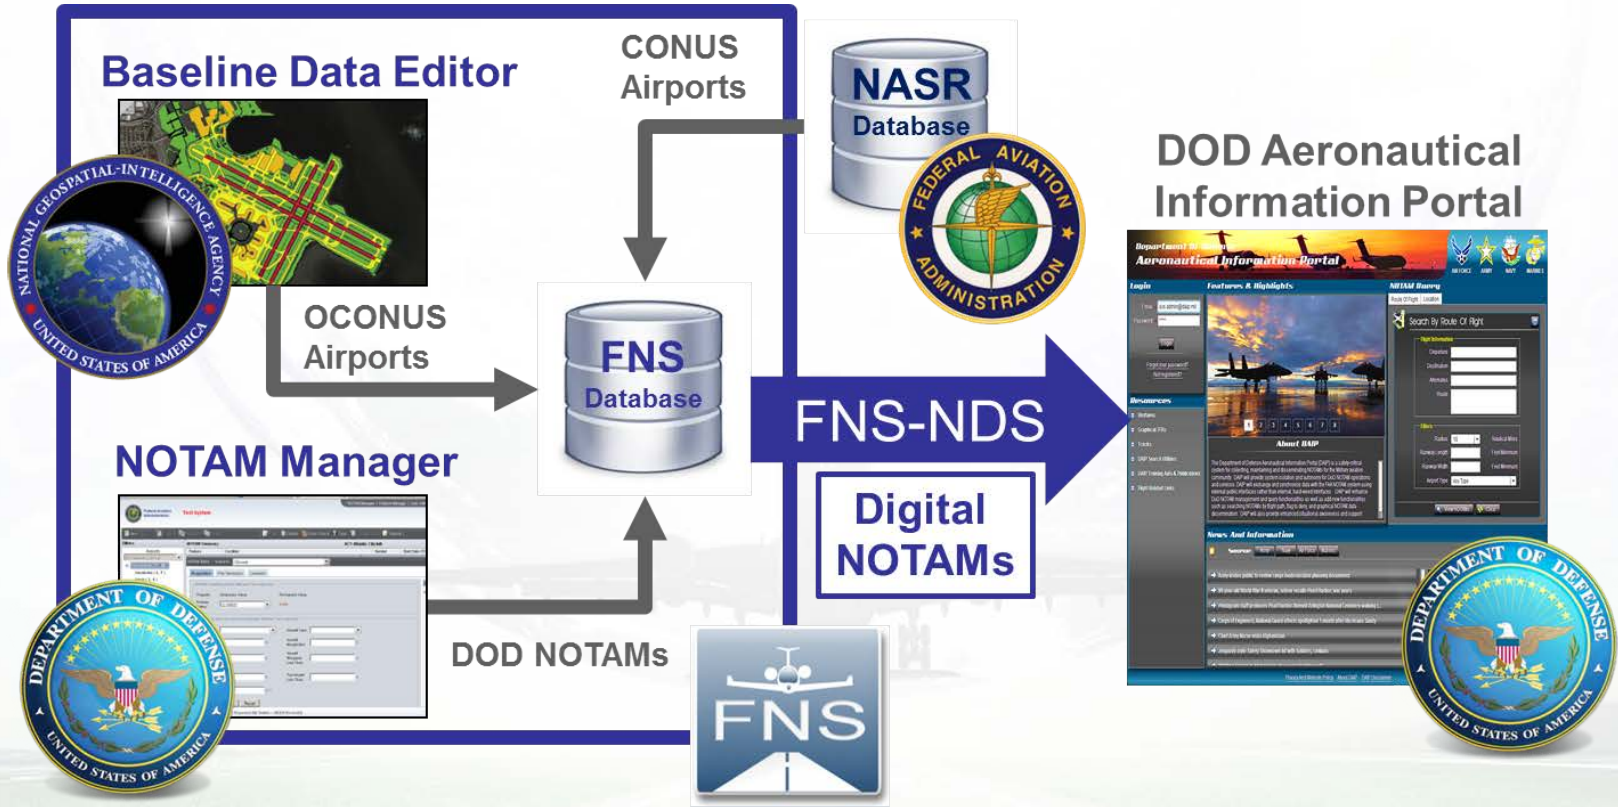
Baseline Data Editor

CONUS Airports

NASR Database

FEDERAL AVIATION ADMINISTRATION

DOD Aeronautical Information Portal

NATIONAL GEOSPATIAL-INTELLIGENCE AGENCY UNITED STATES OF AMERICA

OCONUS Airports

FNS Database

FNS-NDS

Digital NOTAMs

NOTAM Manager

DOD NOTAMs

DEPARTMENT OF DEFENSE UNITED STATES OF AMERICA

FNS

Department of Defense Aeronautical Information Portal

Login

Features & Highlights

NOTAM Query

Search By Route Of Flight

Resources

About DAIP

News And Information

DEPARTMENT OF DEFENSE UNITED STATES OF AMERICA